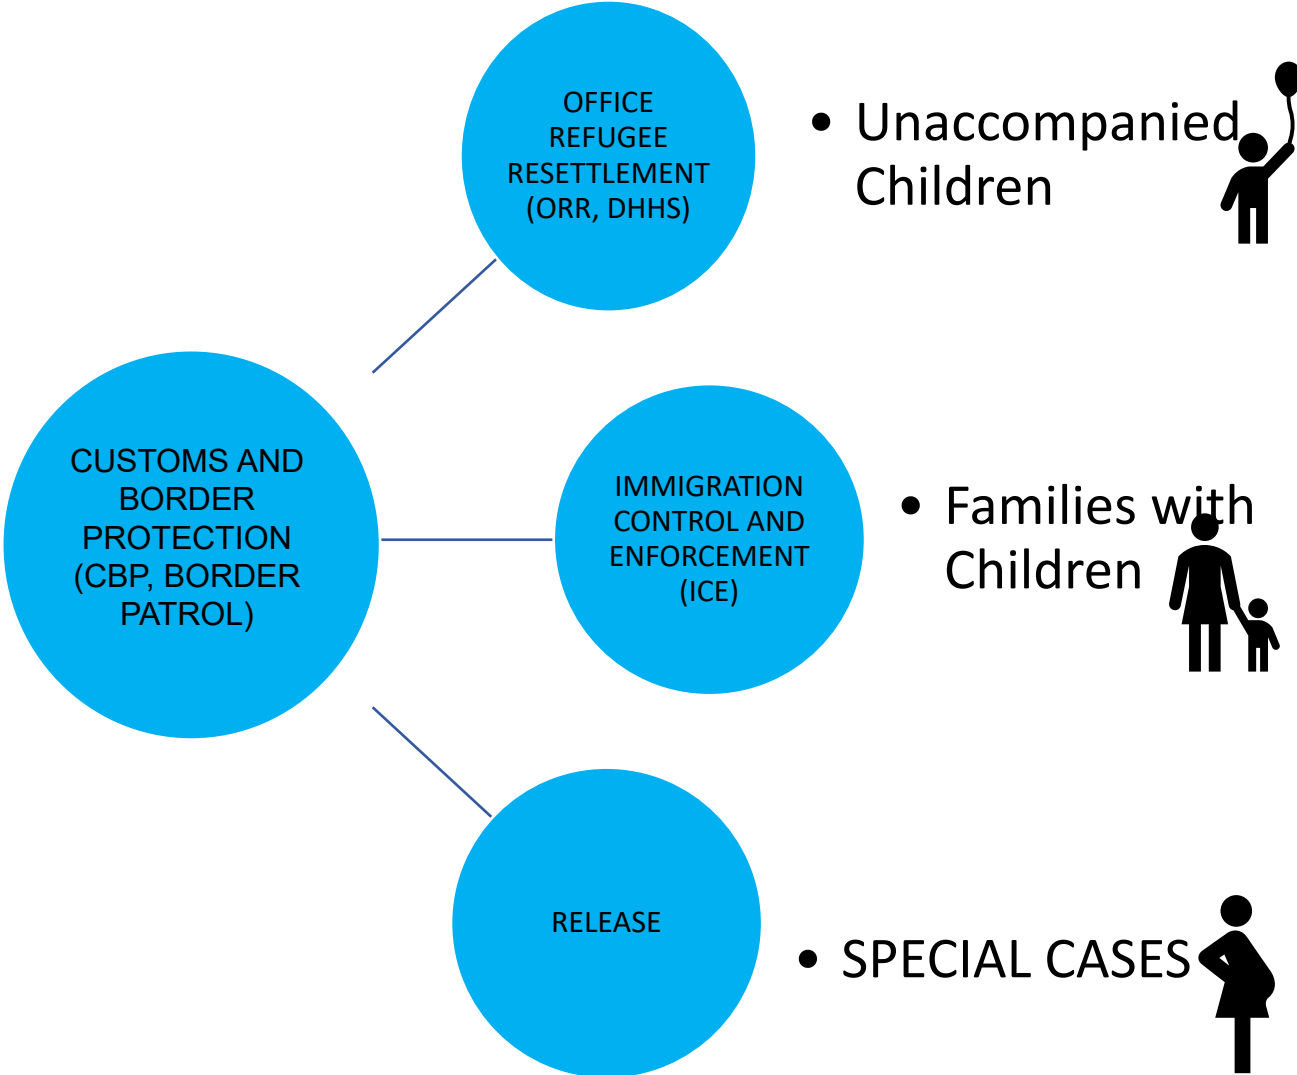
OFFICE REFUGEE RESETTLEMENT (ORR, DHHS)

• Unaccompanied Children

CUSTOMS AND BORDER PROTECTION (CBP, BORDER PATROL)

IMMIGRATION CONTROL AND ENFORCEMENT (ICE)

• Families with Children

RELEASE

• SPECIAL CASES